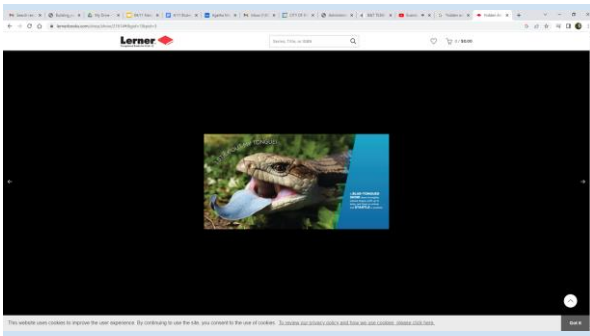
Lerner

Search, Title, or ISBN

0 / $0.00

This website uses cookies to improve the user experience. By continuing to use the site, you consent to the use of cookies. To review our privacy policy and how we use cookies, please click here.

Got it